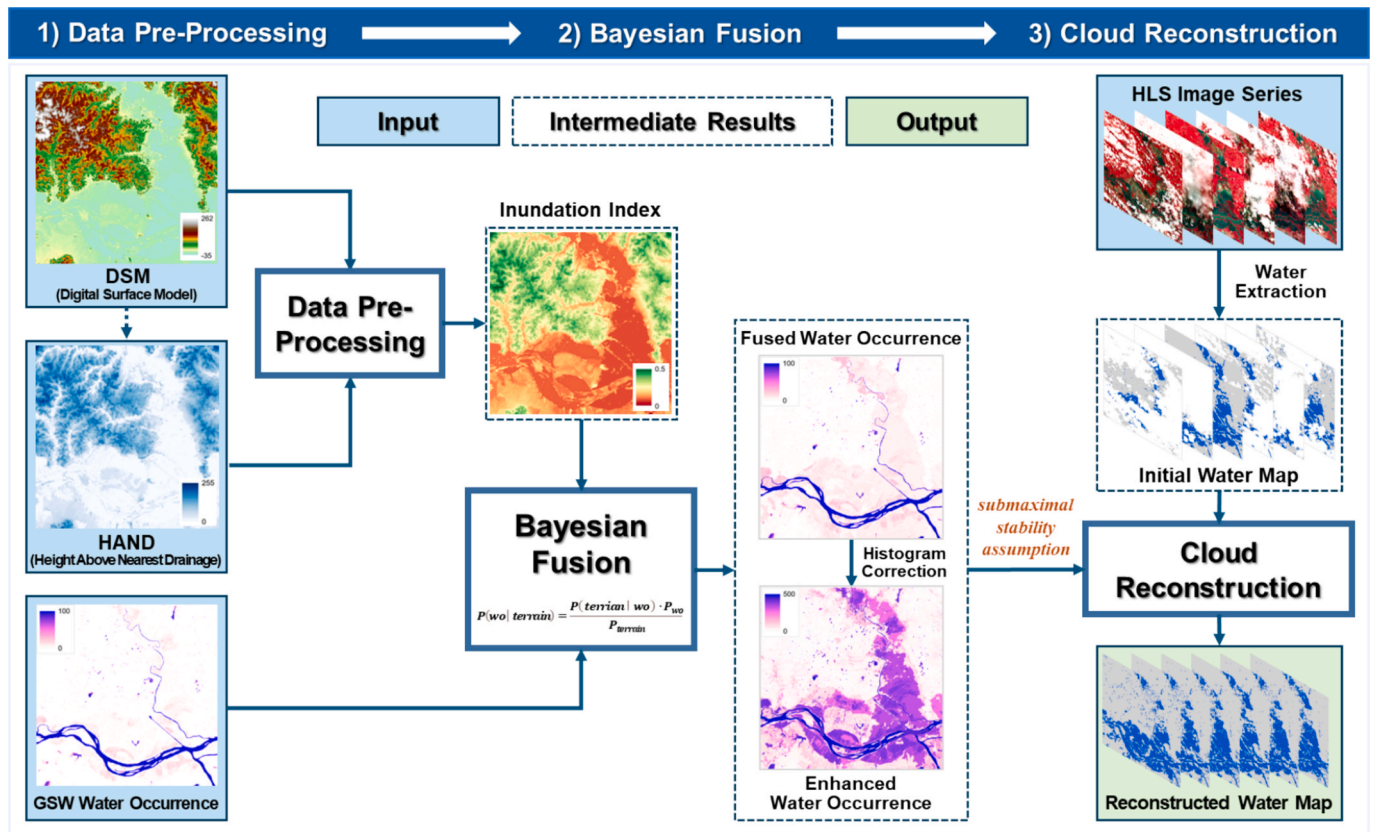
1) Data Pre-Processing

2) Bayesian Fusion

3) Cloud Reconstruction

Input

Intermediate Results

Output

262

-35

DSM
(Digital Surface Model)

255

0

HAND
(Height Above Nearest Drainage)

100

0

GSW Water Occurrence

Data Pre-Processing

Inundation Index

0.5

0

Bayesian Fusion

$P(wo|terrain) = \frac{P(terrian|wo) \cdot P_{wo}}{P_{terrain}}$

Fused Water Occurrence

100

0

Histogram Correction

500

0

Enhanced Water Occurrence

submaximal stability assumption

HLS Image Series

Water Extraction

Initial Water Map

Cloud Reconstruction

Reconstructed Water Map